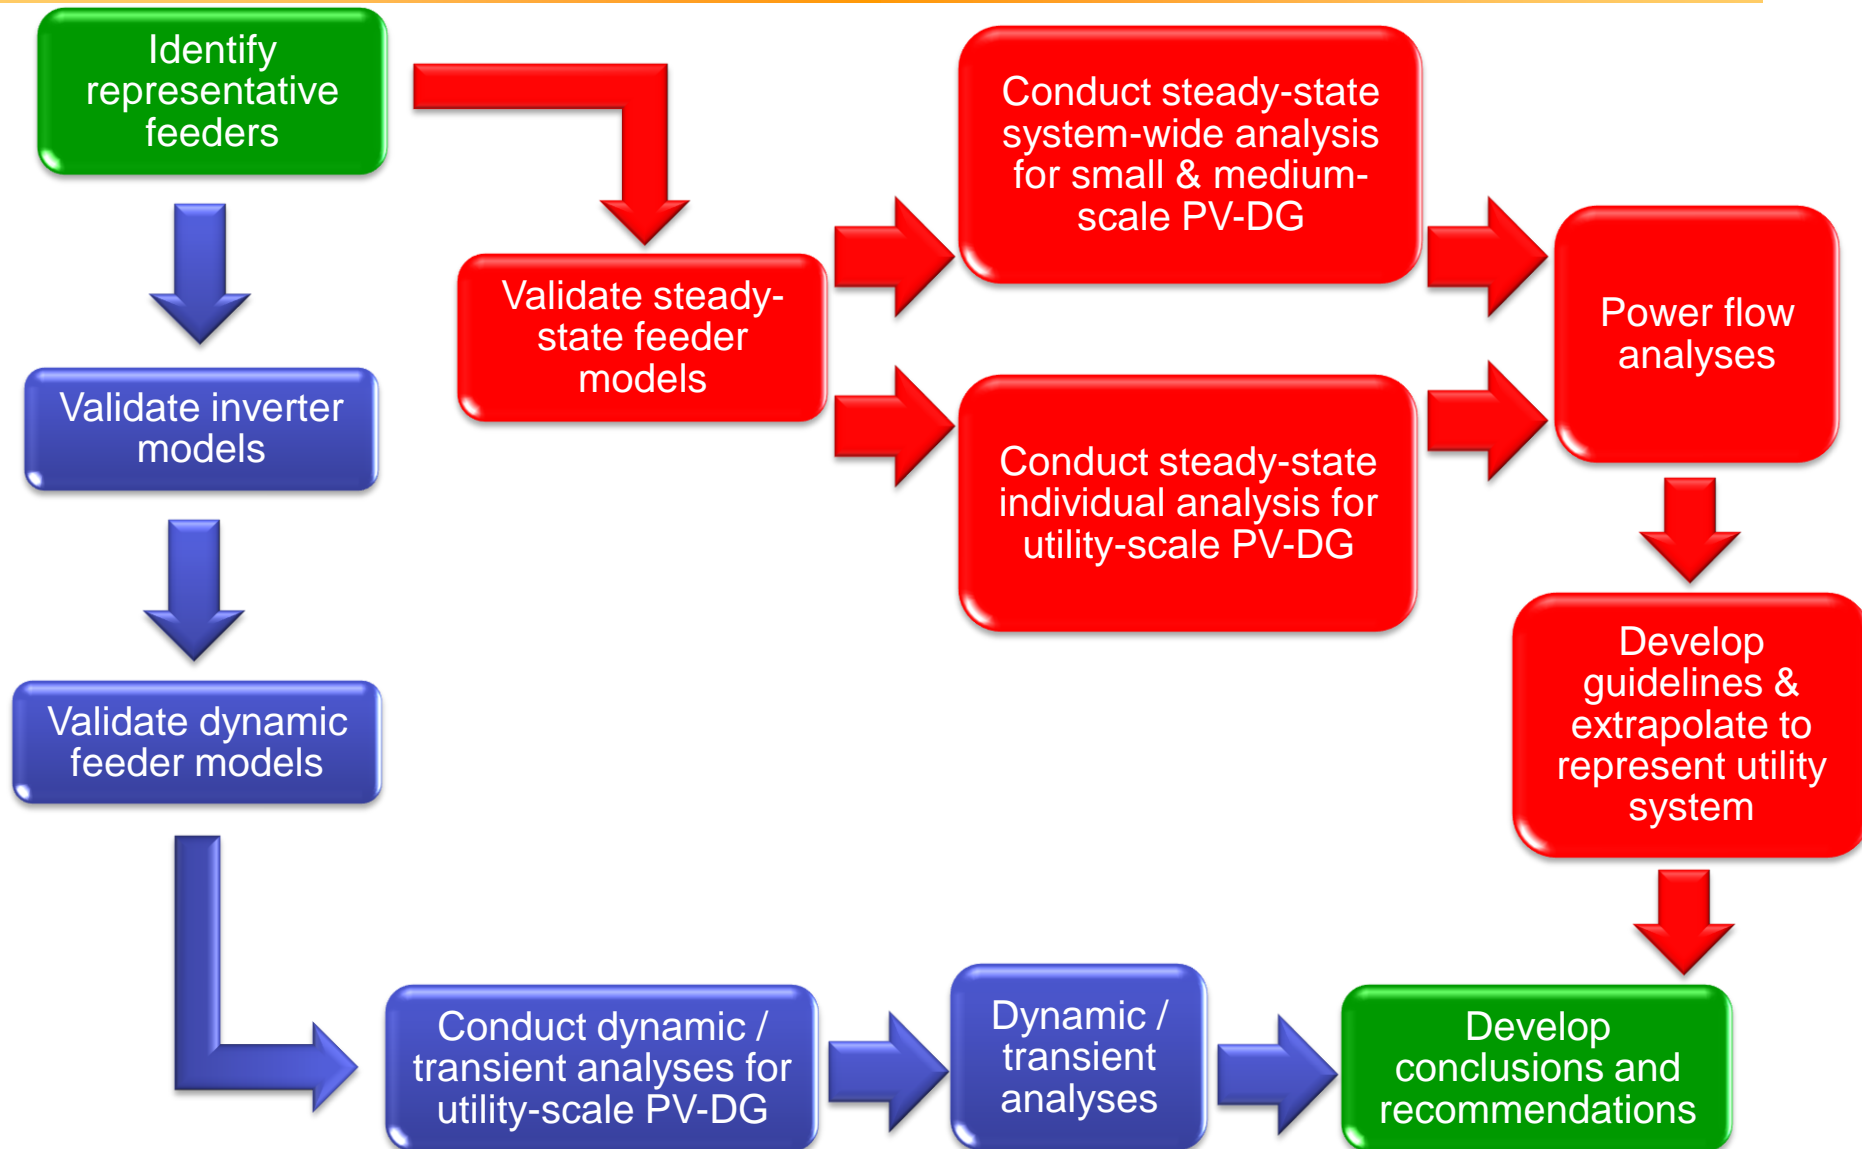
Identify representative feeders

Validate inverter models

Validate dynamic feeder models

Validate steady-state feeder models

Conduct steady-state system-wide analysis for small & medium-scale PV-DG

Conduct steady-state individual analysis for utility-scale PV-DG

Power flow analyses

Develop guidelines & extrapolate to represent utility system

Conduct dynamic / transient analyses for utility-scale PV-DG

Dynamic / transient analyses

Develop conclusions and recommendations